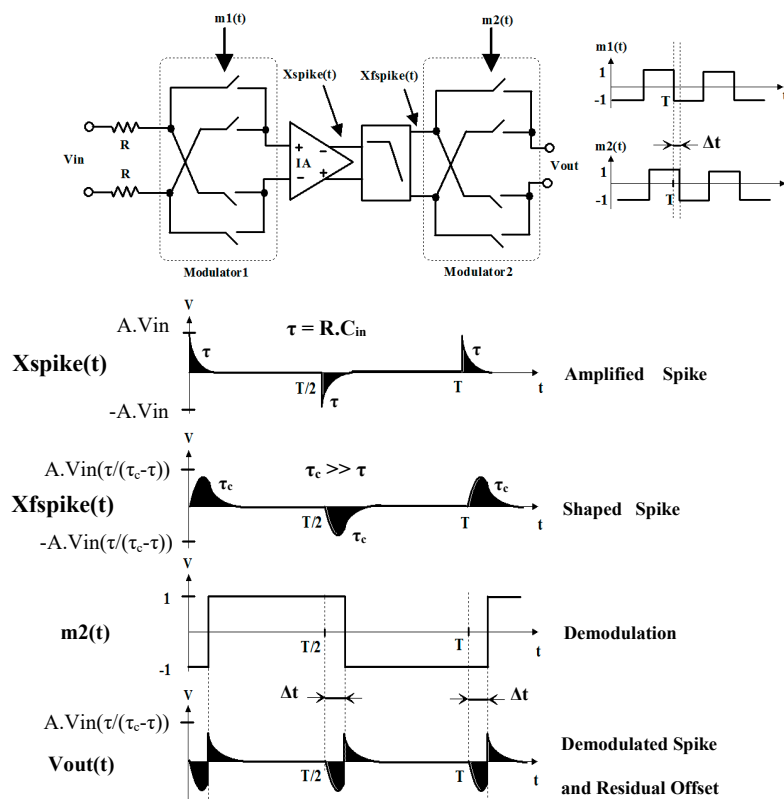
m1(t)

m2(t)

Xspike(t)

Xfspike(t)

Vin

R

R

IA

Vout

Modulator1

Modulator2

m1(t)

1

-1

T

t

m2(t)

$\Delta t$

1

-1

T

V

A.Vin

$\tau = R.C_{in}$

Xspike(t)

$\tau$

$\tau$

$\tau$

T/2

T

t

Amplified Spike

-A.Vin

V

A.Vin($\tau/(\tau_c-\tau)$)

$\tau_c >> \tau$

Xfspike(t)

$\tau_c$

$\tau_c$

$\tau_c$

T/2

T

t

Shaped Spike

-A.Vin($\tau/(\tau_c-\tau)$)

V

1

m2(t)

T/2

T

t

Demodulation

-1

$\Delta t$

$\Delta t$

V

A.Vin($\tau/(\tau_c-\tau)$)

Vout(t)

T/2

T

t

Demodulated Spike

and Residual Offset